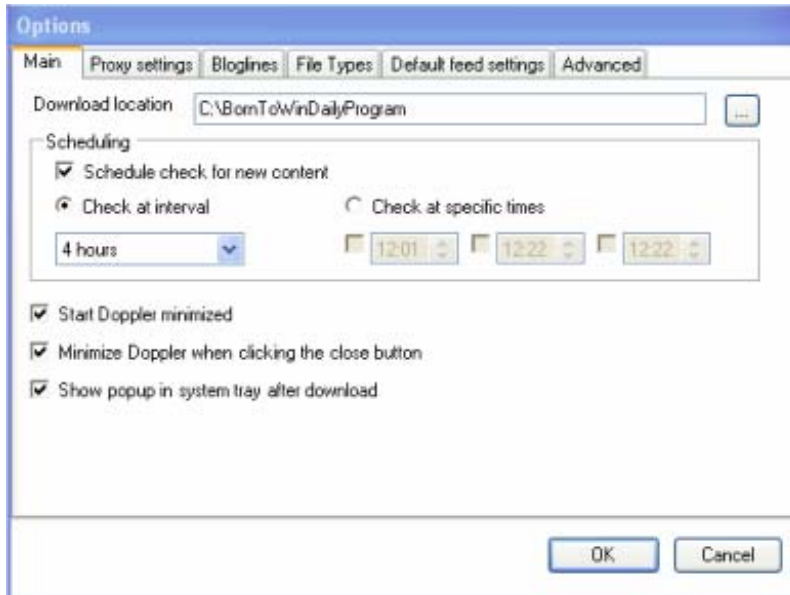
Options

Main | Proxy settings | Bloglines | File Types | Default feed settings | Advanced

Download location C:\BornToWinDailyProgram ...

Scheduling

Schedule check for new content

Check at interval

Check at specific times

4 hours

12:01 12:22 12:22

Start Doppler minimized

Minimize Doppler when clicking the close button

Show popup in system tray after download

OK Cancel